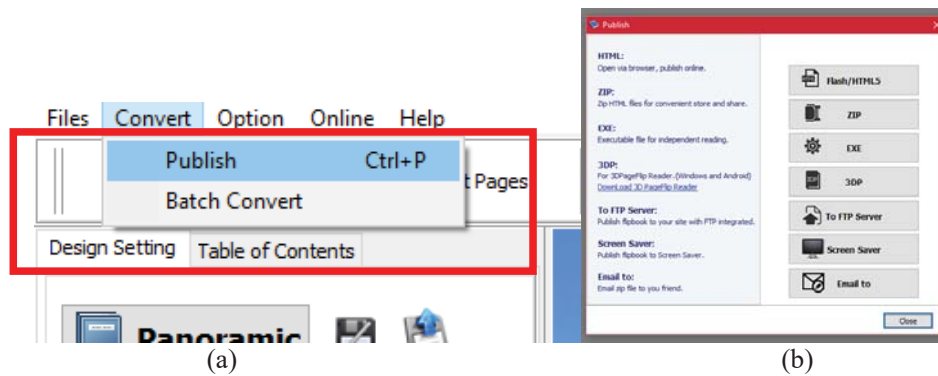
Files Convert Option Online Help

Publish Ctrl+P

Batch Convert

t Pages

Design Setting Table of Contents

Panoramic

(a)

Publish

HTML:
Open via browser, publish online.

ZIP:
Zip HTML files for convenient store and share.

EXE:
Executable file for independent reading.

3DP:
For 3DPageFlip Reader.(Windows and Android)
Download 3D PageFlip Reader

To FTP Server:
Publish flipbook to your site with FTP integrated.

Screen Saver:
Publish flipbook to Screen Saver.

Email to:
Email zip file to you friend.

Flash/HTML5

ZIP

EXE

3DP

To FTP Server

Screen Saver

Email to

Close

(b)